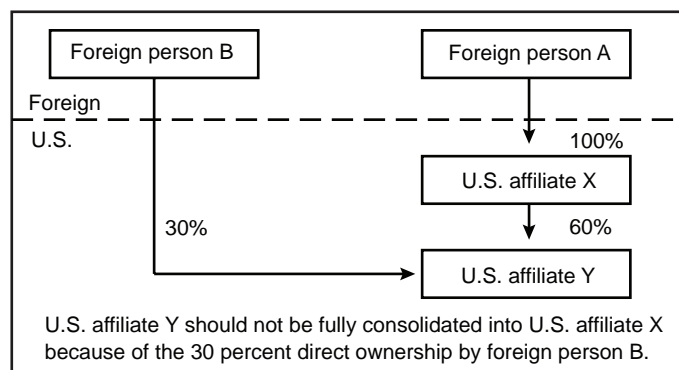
Foreign person B

Foreign person A

Foreign

U.S.

100%

U.S. affiliate X

30%

60%

U.S. affiliate Y

U.S. affiliate Y should not be fully consolidated into U.S. affiliate X because of the 30 percent direct ownership by foreign person B.